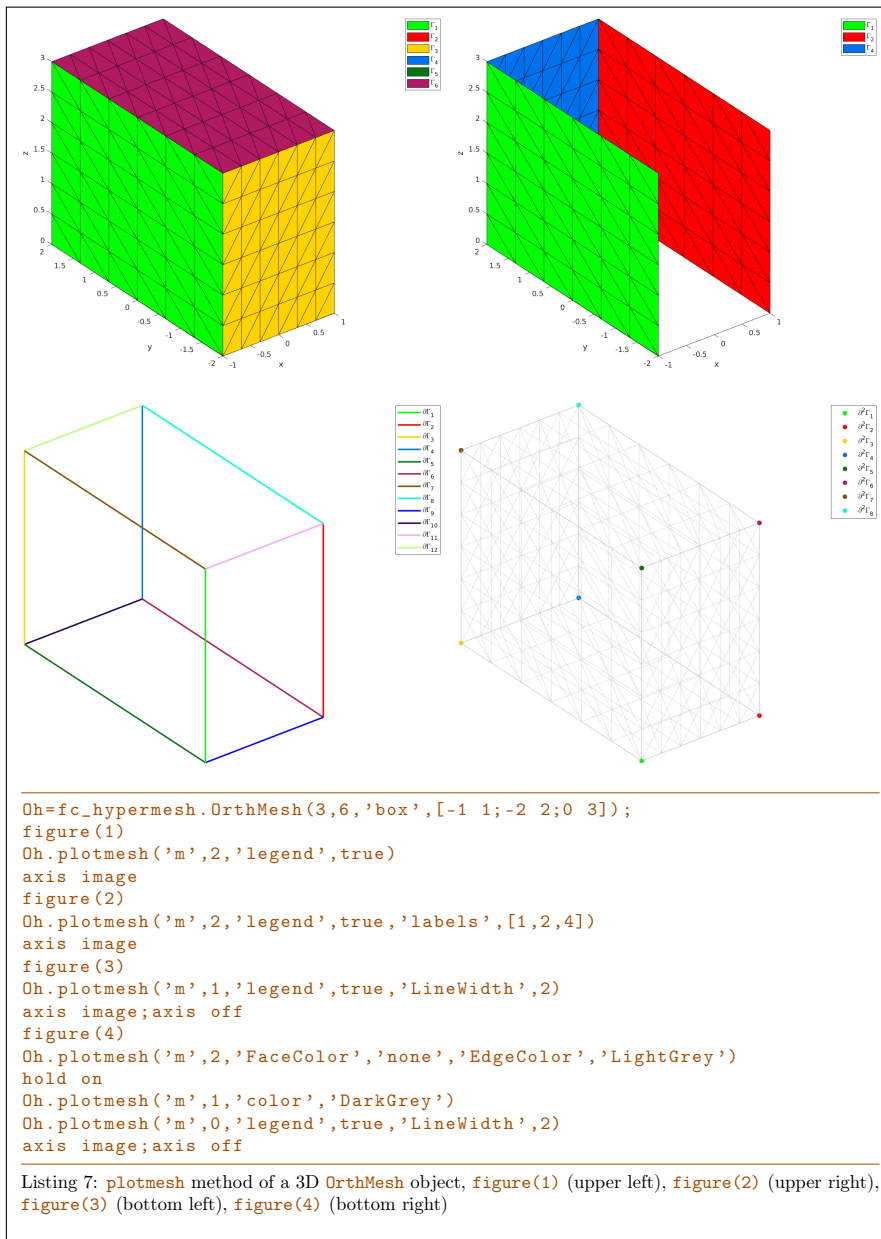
$\Gamma_1$
$\Gamma_2$
$\Gamma_3$
$\Gamma_4$
$\Gamma_5$
$\Gamma_6$

3
2.5
2
1.5
1
0.5
0
z
2
1.5
1
0.5
0
-0.5
-1
-1.5
-2
y
-1
-0.5
0
0.5
1
x

$\Gamma_1$
$\Gamma_2$
$\Gamma_4$

3
2.5
2
1.5
1
0.5
0
z
2
1.5
1
0.5
0
-0.5
-1
-1.5
-2
y
-1
-0.5
0
0.5
1
x

$\partial\Gamma_1$
$\partial\Gamma_2$
$\partial\Gamma_3$
$\partial\Gamma_4$
$\partial\Gamma_5$
$\partial\Gamma_6$
$\partial\Gamma_7$
$\partial\Gamma_8$
$\partial\Gamma_9$
$\partial\Gamma_{10}$
$\partial\Gamma_{11}$
$\partial\Gamma_{12}$

$\partial^2\Gamma_1$
$\partial^2\Gamma_2$
$\partial^2\Gamma_3$
$\partial^2\Gamma_4$
$\partial^2\Gamma_5$
$\partial^2\Gamma_6$
$\partial^2\Gamma_7$
$\partial^2\Gamma_8$

Oh=fc_hypermesh.OrthMesh(3,6,'box',[-1 1;-2 2;0 3]);
figure(1)
Oh.plotmesh('m',2,'legend',true)
axis image
figure(2)
Oh.plotmesh('m',2,'legend',true,'labels',[1,2,4])
axis image
figure(3)
Oh.plotmesh('m',1,'legend',true,'LineWidth',2)
axis image;axis off
figure(4)
Oh.plotmesh('m',2,'FaceColor','none','EdgeColor','LightGrey')
hold on
Oh.plotmesh('m',1,'color','DarkGrey')
Oh.plotmesh('m',0,'legend',true,'LineWidth',2)
axis image;axis off

Listing 7: plotmesh method of a 3D OrthMesh object, figure(1) (upper left), figure(2) (upper right), figure(3) (bottom left), figure(4) (bottom right)